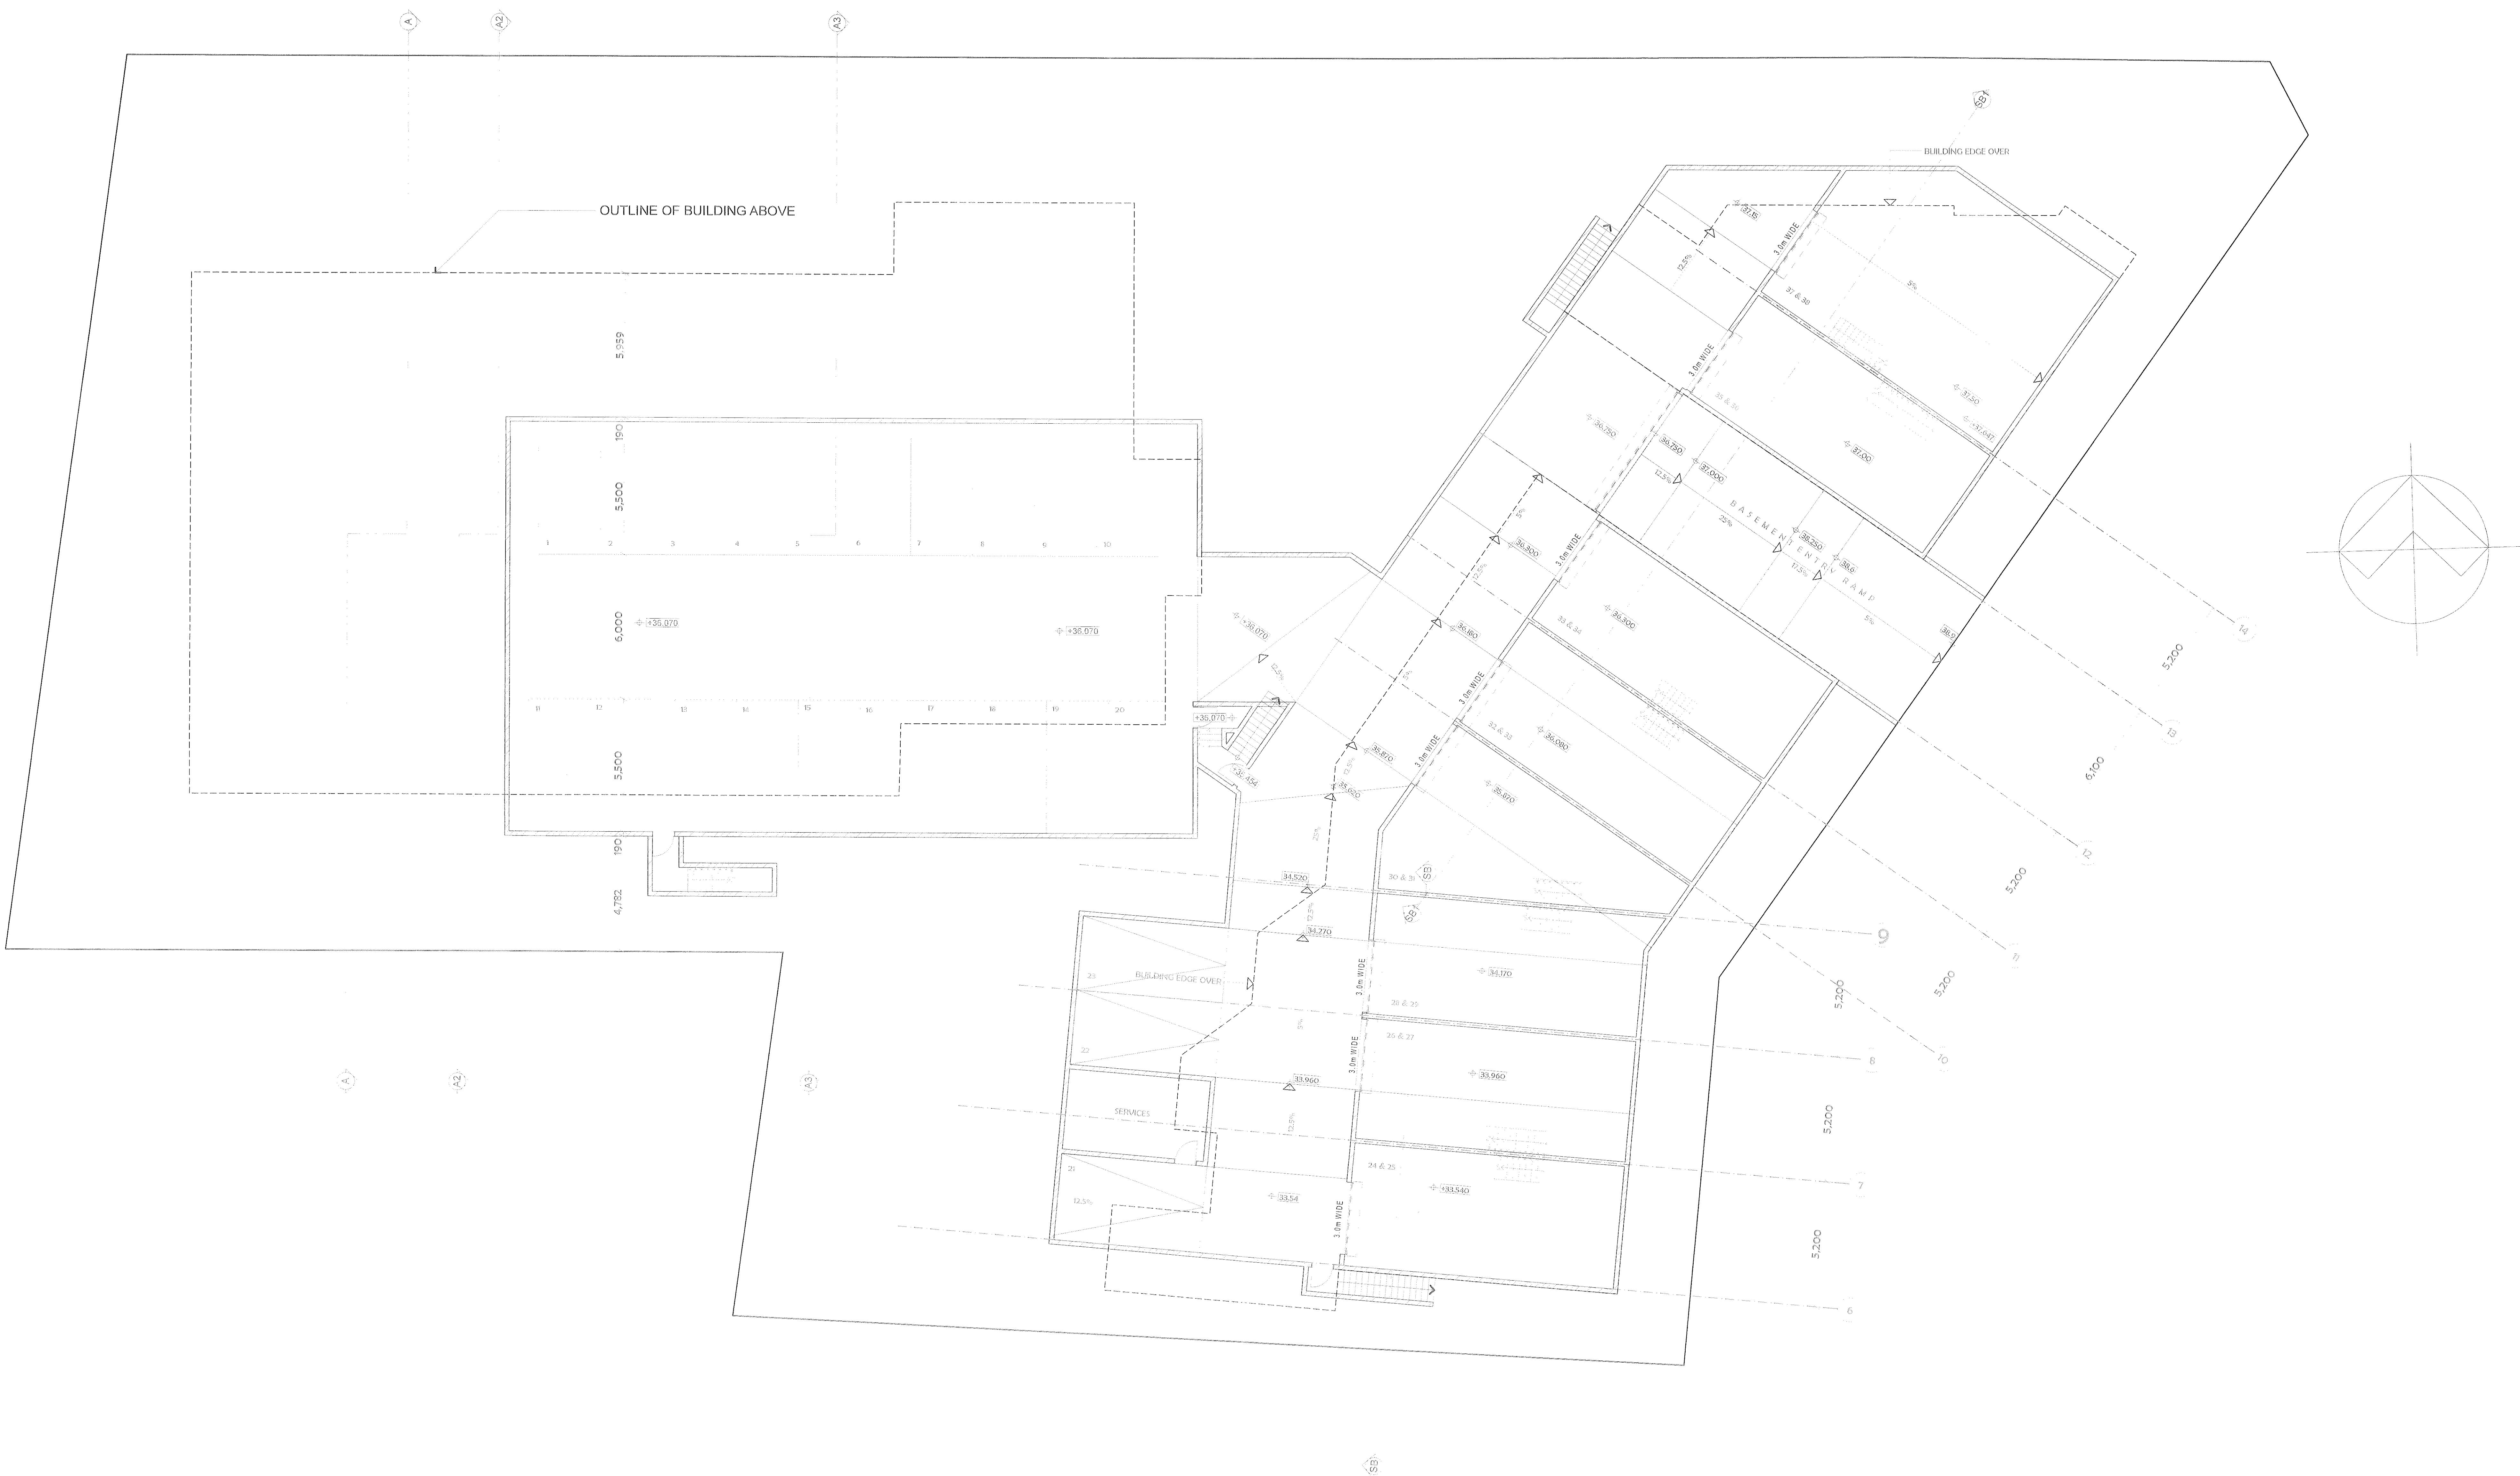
A
A2
A3

OUTLINE OF BUILDING ABOVE

BUILDING EDGE OVER

SB

5,959
190
5,500
6,000
5,500
190
4,782

1 2 3 4 5 6 7 8 9 10
11 12 13 14 15 16 17 18 19 20

+36.070
+36.070
+36.070
+36.070
+36.454

3.0m WIDE
3.0m WIDE
3.0m WIDE
3.0m WIDE
3.0m WIDE
3.0m WIDE
3.0m WIDE
3.0m WIDE

37.15
12.5%
37 & 38
5%
37.20
37.042
37.00
35 & 36
36.750
36.750
37.000
12.5%
BASEMENT ENTRY RAMP
25%
36.250
36.5
12.5%
5%
36.5
5%
36.300
12.5%
36.300
33 & 34
36.180
5%
32 & 33
36.080
35.870
12.5%
35.620
35.670
25%
30 & 31
34.520
12.5%
34.270
34.170
28 & 29
26 & 27
33.960
33.960
12.5%
24 & 25
33.54
33.540
12.5%

23
22
21
BUILDING EDGE OVER
SERVICES

5,200
6,100
5,200
5,200
5,200
5,200
5,200

14
13
12
11
10
9
8
7
6

S3
SB
A
A2
A3
S3